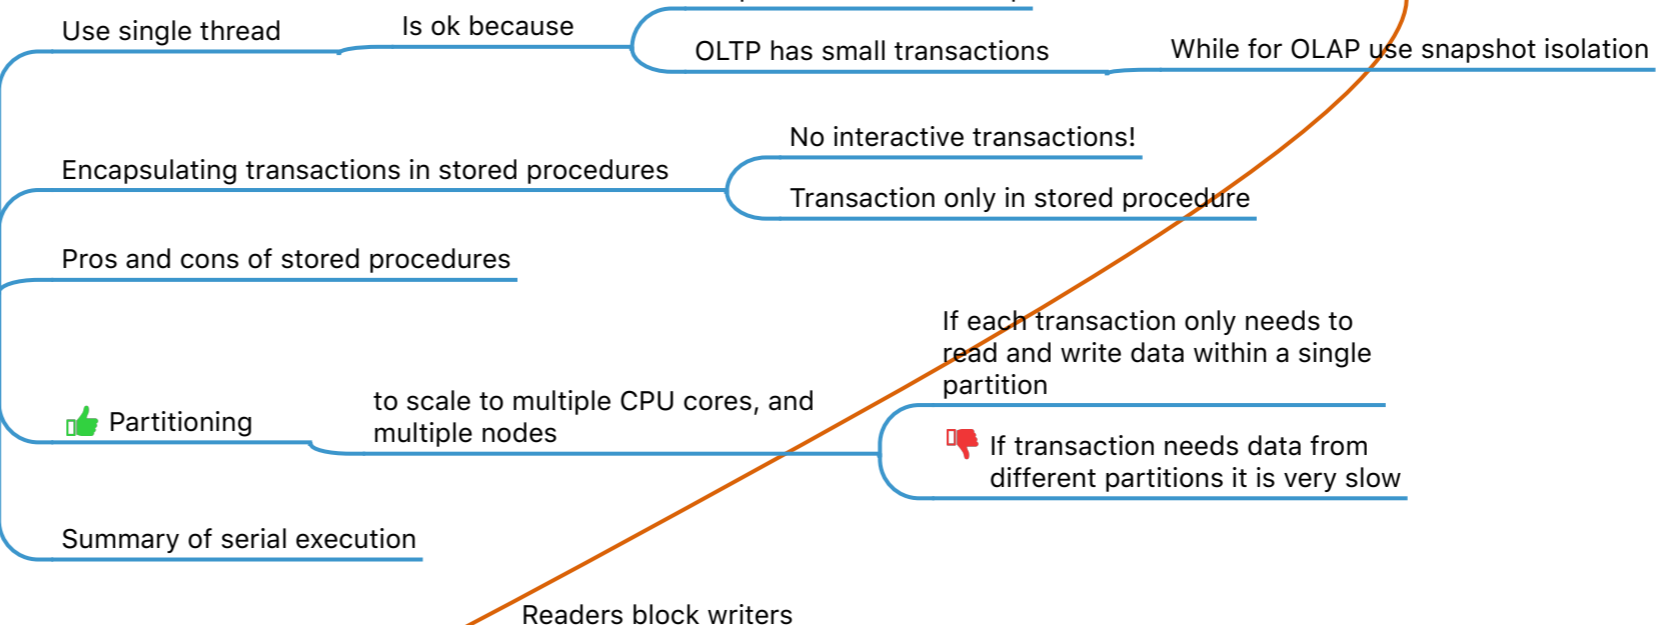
Use single thread

Is ok because

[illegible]

OLTP has small transactions

While for OLAP use snapshot isolation

Encapsulating transactions in stored procedures

No interactive transactions!

Transaction only in stored procedure

Pros and cons of stored procedures

Partitioning

to scale to multiple CPU cores, and multiple nodes

If each transaction only needs to read and write data within a single partition

If transaction needs data from different partitions it is very slow

Summary of serial execution

Readers block writers